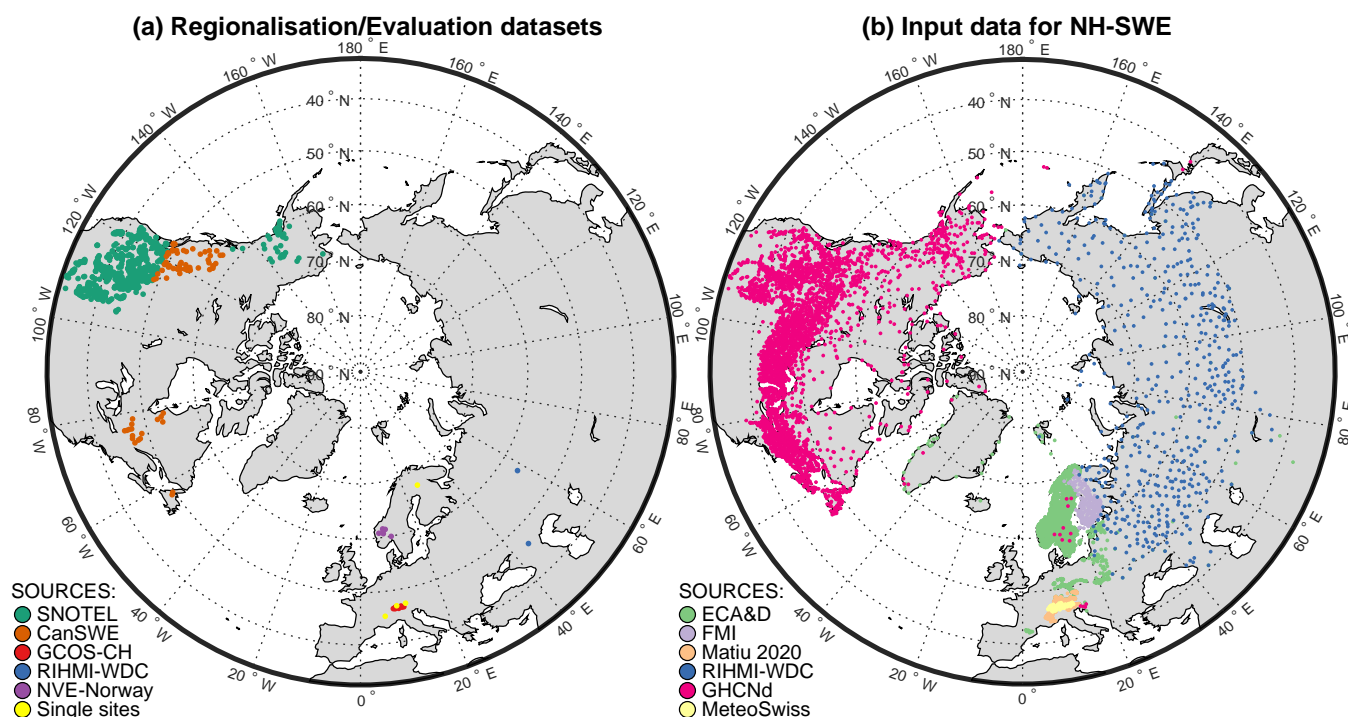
(a) Regionalisation/Evaluation datasets

180 ° E
160 ° W
160 ° E
140 ° W
140 ° E
120 ° W
120 ° E
100 ° W
100 ° E
80 ° W
80 ° E
60 ° W
60 ° E
40 ° W
40 ° E
20 ° W
20 ° E
0 °
40 ° N
50 ° N
60 ° N
70 ° N
80 ° N
90 ° N

SOURCES:
SNOTEL
CanSWE
GCOS-CH
RIHMI-WDC
NVE-Norway
Single sites

(b) Input data for NH-SWE

180 ° E
160 ° W
160 ° E
140 ° W
140 ° E
120 ° W
120 ° E
100 ° W
100 ° E
80 ° W
80 ° E
60 ° W
60 ° E
40 ° W
40 ° E
20 ° W
20 ° E
0 °
40 ° N
50 ° N
60 ° N
70 ° N
80 ° N
90 ° N

SOURCES:
ECA&D
FMI
Matiu 2020
RIHMI-WDC
GHCNd
MeteoSwiss